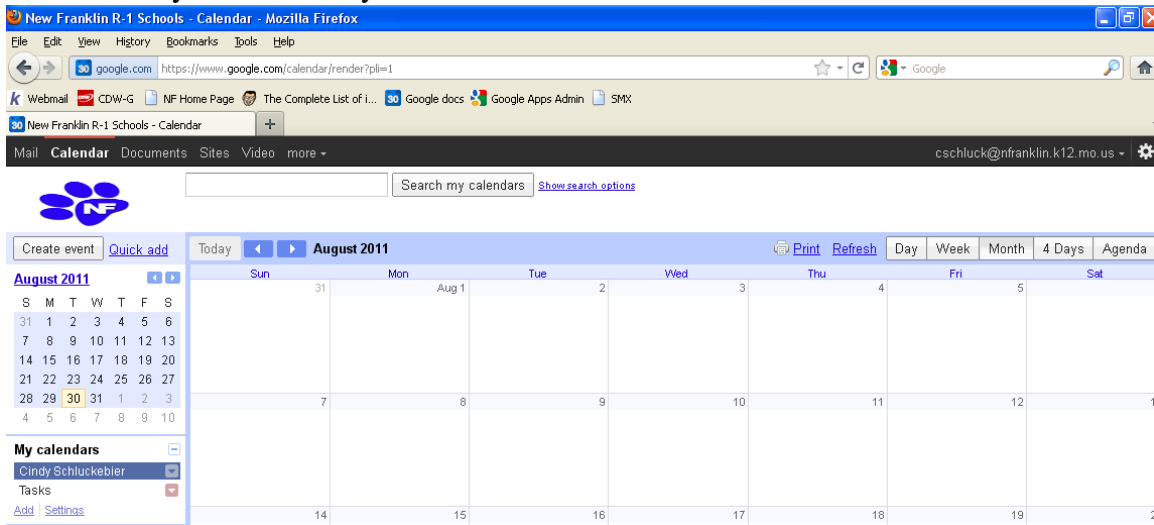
New Franklin R-1 Schools - Calendar - Mozilla Firefox

File Edit View History Bookmarks Tools Help

google.com https://www.google.com/calendar/render?pli=1

Google

Webmail CDW-G NF Home Page The Complete List of i... Google docs Google Apps Admin SMX

New Franklin R-1 Schools - Calendar

Mail Calendar Documents Sites Video more

cschluck@nfranklin.k12.mo.us

NF

Search my calendars Show search options

Create event Quick add

Today August 2011

Print Refresh Day Week Month 4 Days Agenda

August 2011

| S | M | T | W | T | F | S |
|---|---|---|---|---|---|---|
| 31 | 1 | 2 | 3 | 4 | 5 | 6 |
| 7 | 8 | 9 | 10 | 11 | 12 | 13 |
| 14 | 15 | 16 | 17 | 18 | 19 | 20 |
| 21 | 22 | 23 | 24 | 25 | 26 | 27 |
| 28 | 29 | 30 | 31 | 1 | 2 | 3 |
| 4 | 5 | 6 | 7 | 8 | 9 | 10 |

My calendars

Cindy Schluckebier

Tasks

Add | Settings

| Sun | Mon | Tue | Wed | Thu | Fri | Sat |
|---|---|---|---|---|---|---|
| 31 | Aug 1 | 2 | 3 | 4 | 5 | |
| 7 | 8 | 9 | 10 | 11 | 12 | 1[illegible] |
| 14 | 15 | 16 | 17 | 18 | 19 | 2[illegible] |